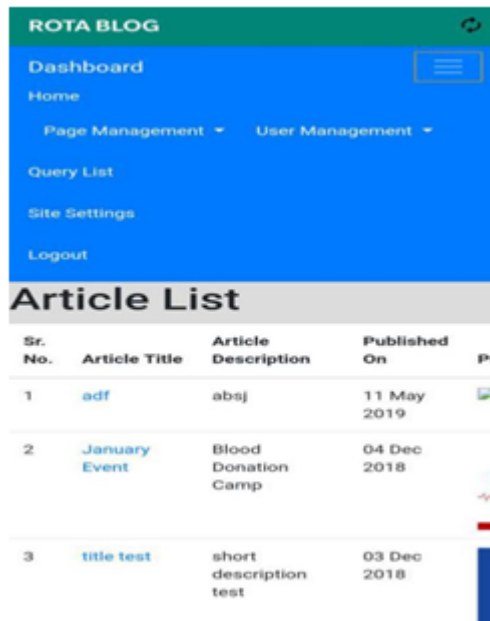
ROTA BLOG

Dashboard

Home

Page Management ▾ User Management ▾

Query List

Site Settings

Logout

Article List

| Sr. No. | Article Title | Article Description | Published On | P |
|---|---|---|---|---|
| 1 | adf | absj | 11 May 2019 | |
| 2 | January Event | Blood Donation Camp | 04 Dec 2018 | |
| 3 | title test | short description test | 03 Dec 2018 | |